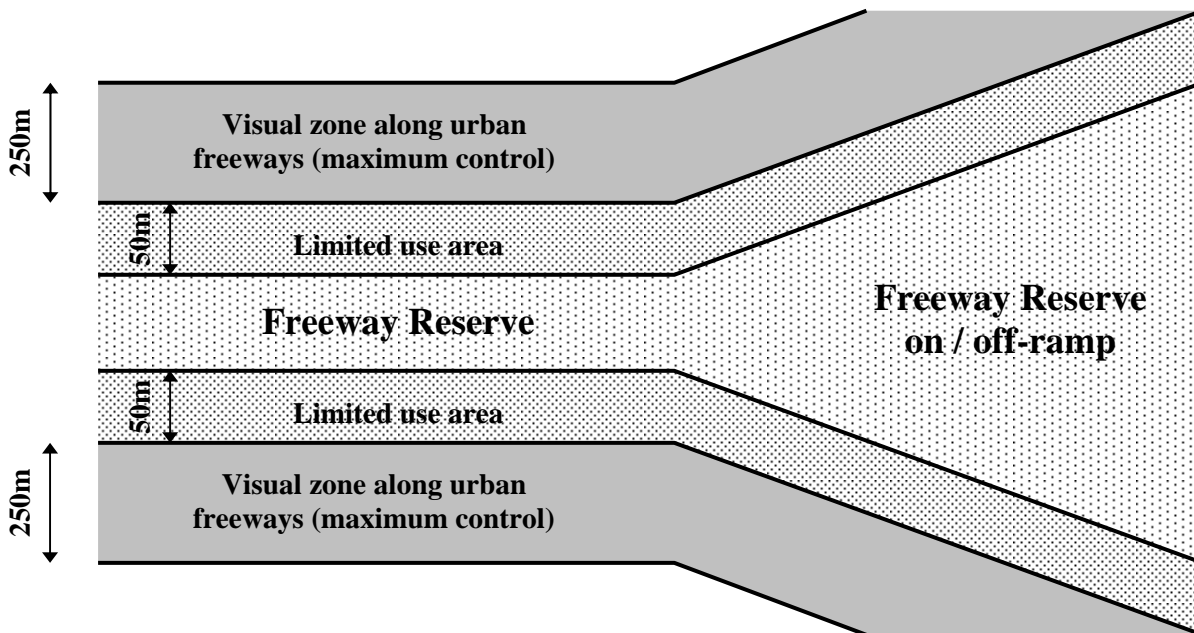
250m

Visual zone along urban freeways (maximum control)

50m

Limited use area

Freeway Reserve

Freeway Reserve on / off-ramp

50m

Limited use area

250m

Visual zone along urban freeways (maximum control)